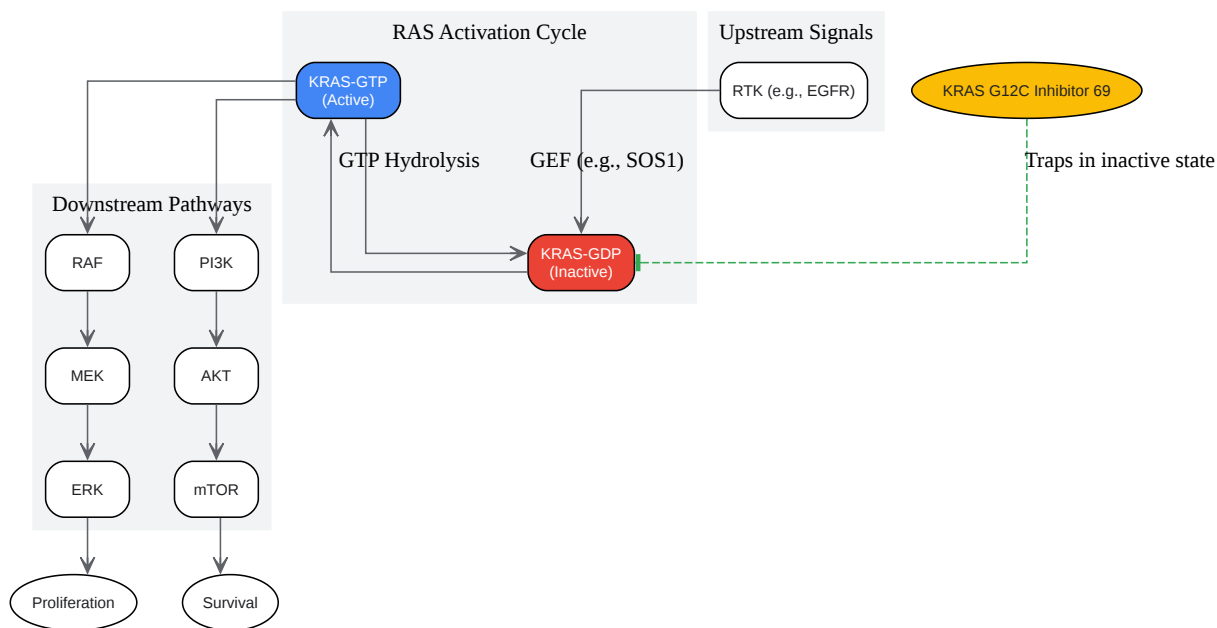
RAS Activation Cycle

Upstream Signals

KRAS-GTP
(Active)

RTK (e.g., EGFR)

KRAS G12C Inhibitor 69

GTP Hydrolysis

GEF (e.g., SOS1)

Traps in inactive state

Downstream Pathways

RAF

PI3K

KRAS-GDP
(Inactive)

MEK

AKT

ERK

mTOR

Proliferation

Survival